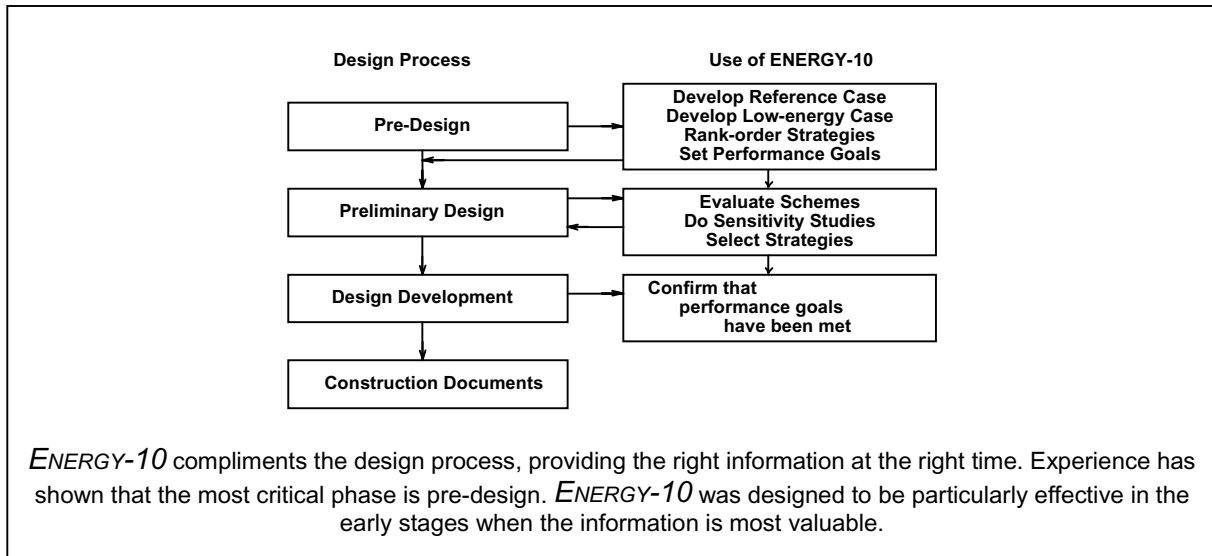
Design Process

Use of ENERGY-10

Pre-Design

Develop Reference Case
Develop Low-energy Case
Rank-order Strategies
Set Performance Goals

Preliminary Design

Evaluate Schemes
Do Sensitivity Studies
Select Strategies

Design Development

Confirm that
performance goals
have been met

Construction Documents

ENERGY-10 compliments the design process, providing the right information at the right time. Experience has shown that the most critical phase is pre-design. ENERGY-10 was designed to be particularly effective in the early stages when the information is most valuable.